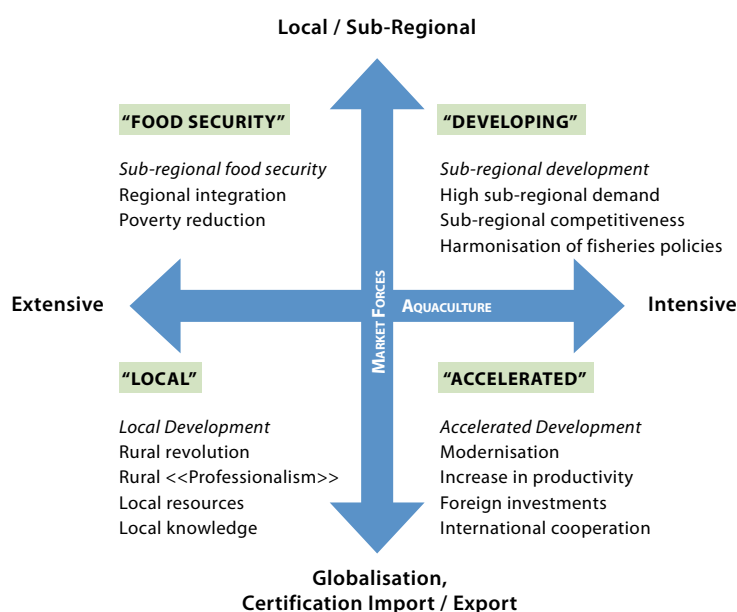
Local / Sub-Regional

"FOOD SECURITY"

Sub-regional food security
Regional integration
Poverty reduction

"DEVELOPING"

Sub-regional development
High sub-regional demand
Sub-regional competitiveness
Harmonisation of fisheries policies

Extensive

MARKET FORCES

AQUACULTURE

Intensive

"LOCAL"

Local Development
Rural revolution
Rural <<Professionalism>>
Local resources
Local knowledge

"ACCELERATED"

Accelerated Development
Modernisation
Increase in productivity
Foreign investments
International cooperation

Globalisation,
Certification Import / Export